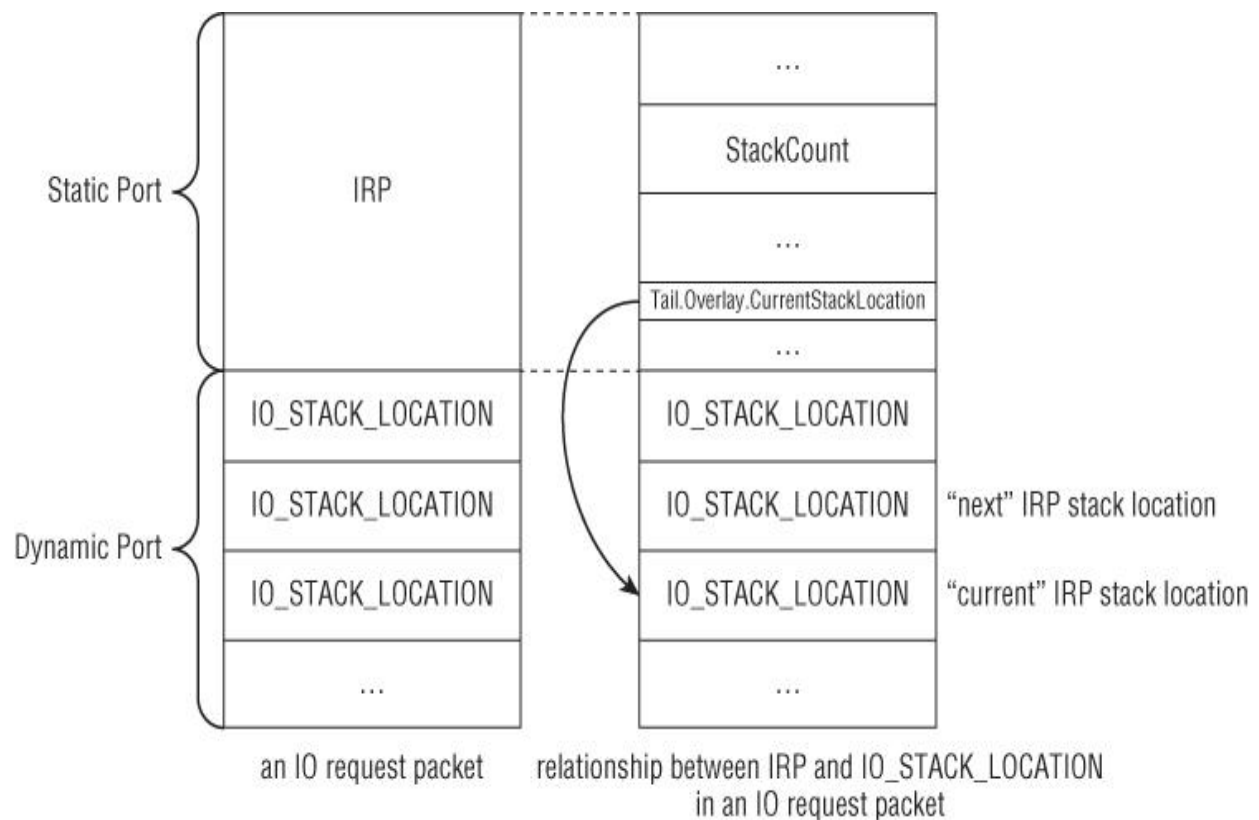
Static Port

IRP

Dynamic Port

IO_STACK_LOCATION

IO_STACK_LOCATION

IO_STACK_LOCATION

...

an IO request packet

...

StackCount

...

Tail.Overlay.CurrentStackLocation

...

IO_STACK_LOCATION

IO_STACK_LOCATION

"next" IRP stack location

IO_STACK_LOCATION

"current" IRP stack location

...

relationship between IRP and IO_STACK_LOCATION in an IO request packet